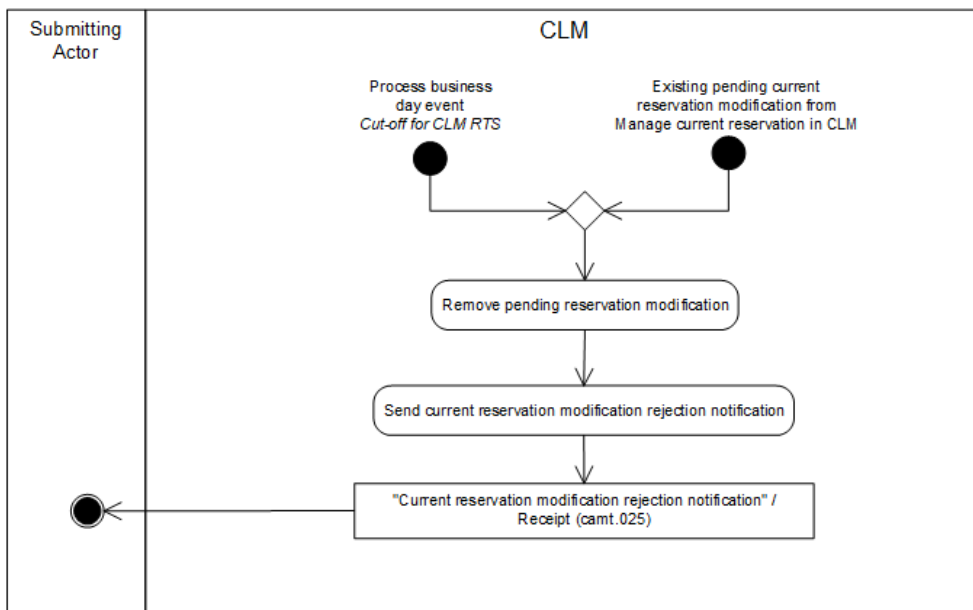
Submitting Actor

CLM

Process business day event
*Cut-off for CLM RTS*

Existing pending current reservation modification from Manage current reservation in CLM

Remove pending reservation modification

Send current reservation modification rejection notification

"Current reservation modification rejection notification" / Receipt (camt.025)